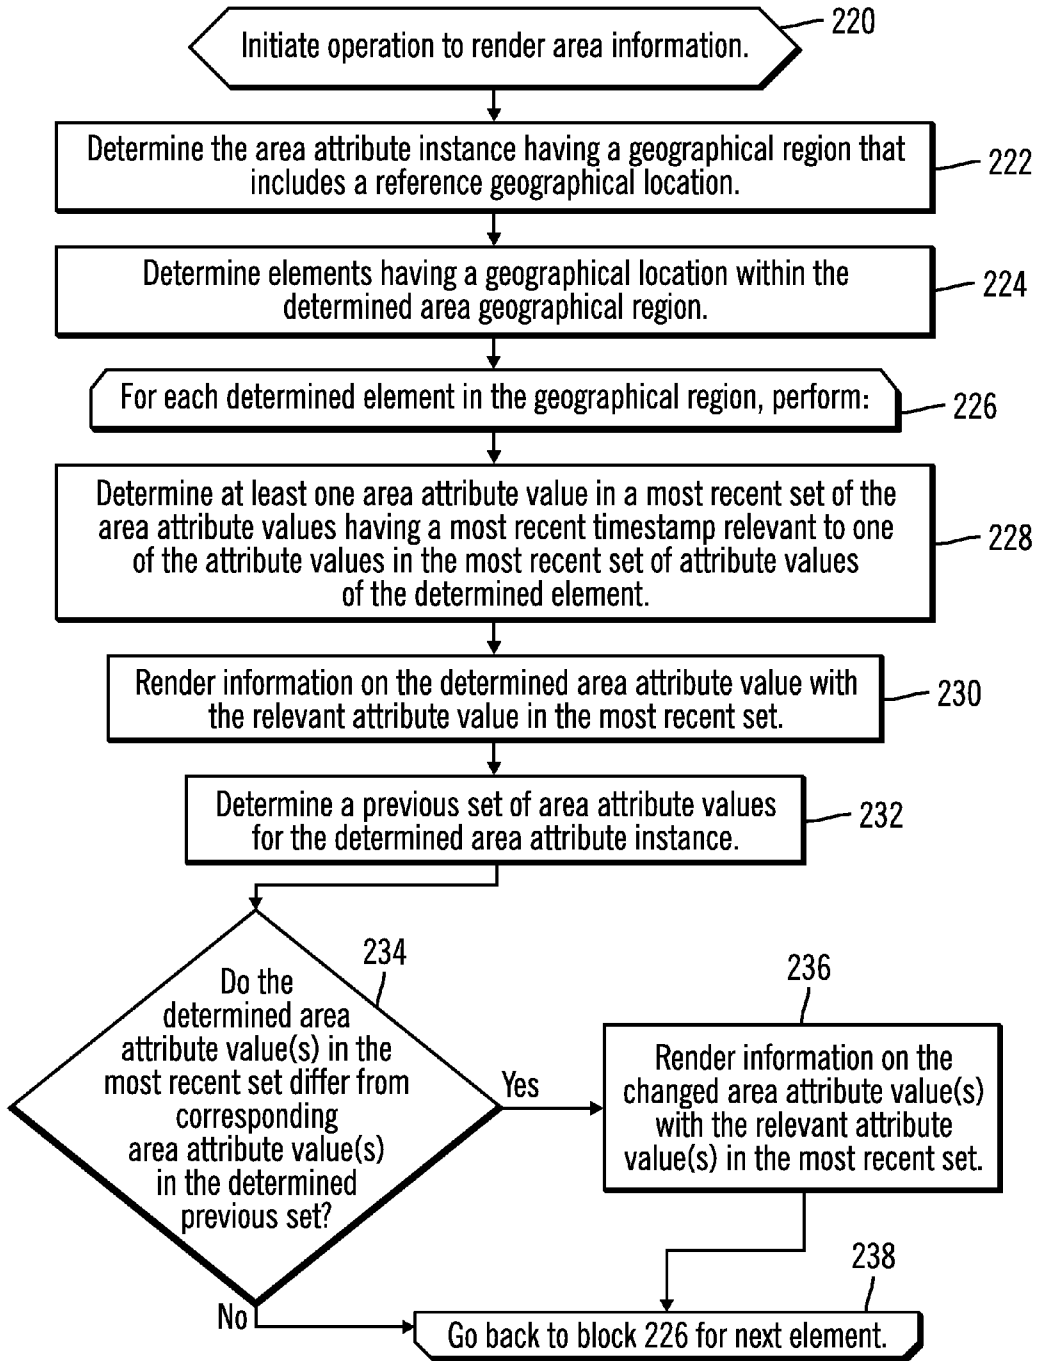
Initiate operation to render area information.

220

Determine the area attribute instance having a geographical region that includes a reference geographical location.

222

Determine elements having a geographical location within the determined area geographical region.

224

For each determined element in the geographical region, perform:

226

Determine at least one area attribute value in a most recent set of the area attribute values having a most recent timestamp relevant to one of the attribute values in the most recent set of attribute values of the determined element.

228

Render information on the determined area attribute value with the relevant attribute value in the most recent set.

230

Determine a previous set of area attribute values for the determined area attribute instance.

232

234

Do the determined area attribute value(s) in the most recent set differ from corresponding area attribute value(s) in the determined previous set?

Yes

236

Render information on the changed area attribute value(s) with the relevant attribute value(s) in the most recent set.

238

No

Go back to block 226 for next element.